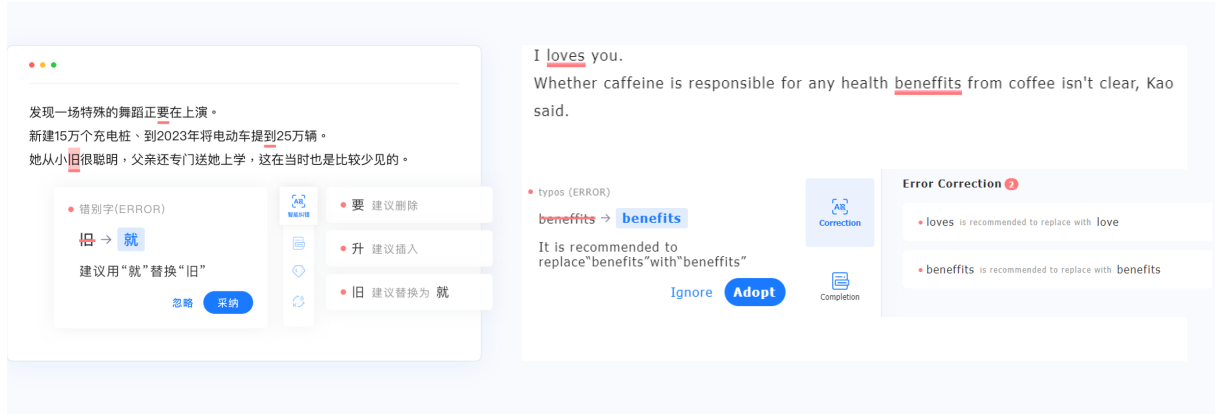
发现一场特殊的舞蹈正要在上演。
新建15万个充电桩，到2023年将电动车提到25万辆。
她从小旧很聪明，父亲还专门送她上学，这在当时也是比较少见的。

错别字(ERROR)

~~旧~~ → 就

建议用“就”替换“旧”

忽略 采纳

智能纠错

要 建议删除

升 建议插入

旧 建议替换为 就

I loves you.
Whether caffeine is responsible for any health beneffits from coffee isn't clear, Kao said.

typos (ERROR)

~~beneffits~~ → benefits

It is recommended to replace"benefits"with"beneffits"

Ignore Adopt

Correction

Completion

Error Correction 2

loves is recommended to replace with love

beneffits is recommended to replace with benefits